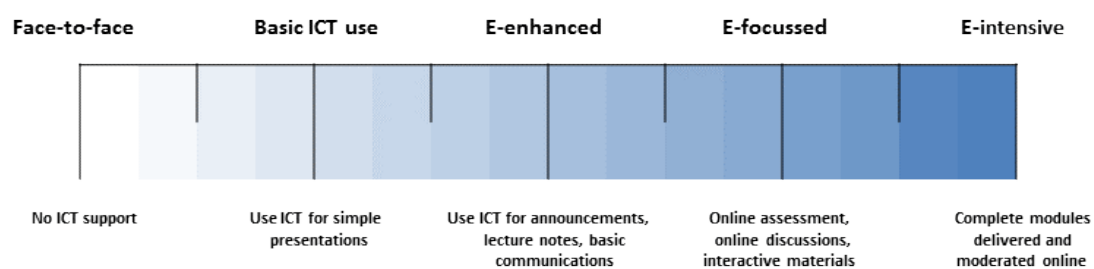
Face-to-face

Basic ICT use

E-enhanced

E-focussed

E-intensive

No ICT support

Use ICT for simple presentations

Use ICT for announcements, lecture notes, basic communications

Online assessment, online discussions, interactive materials

Complete modules delivered and moderated online